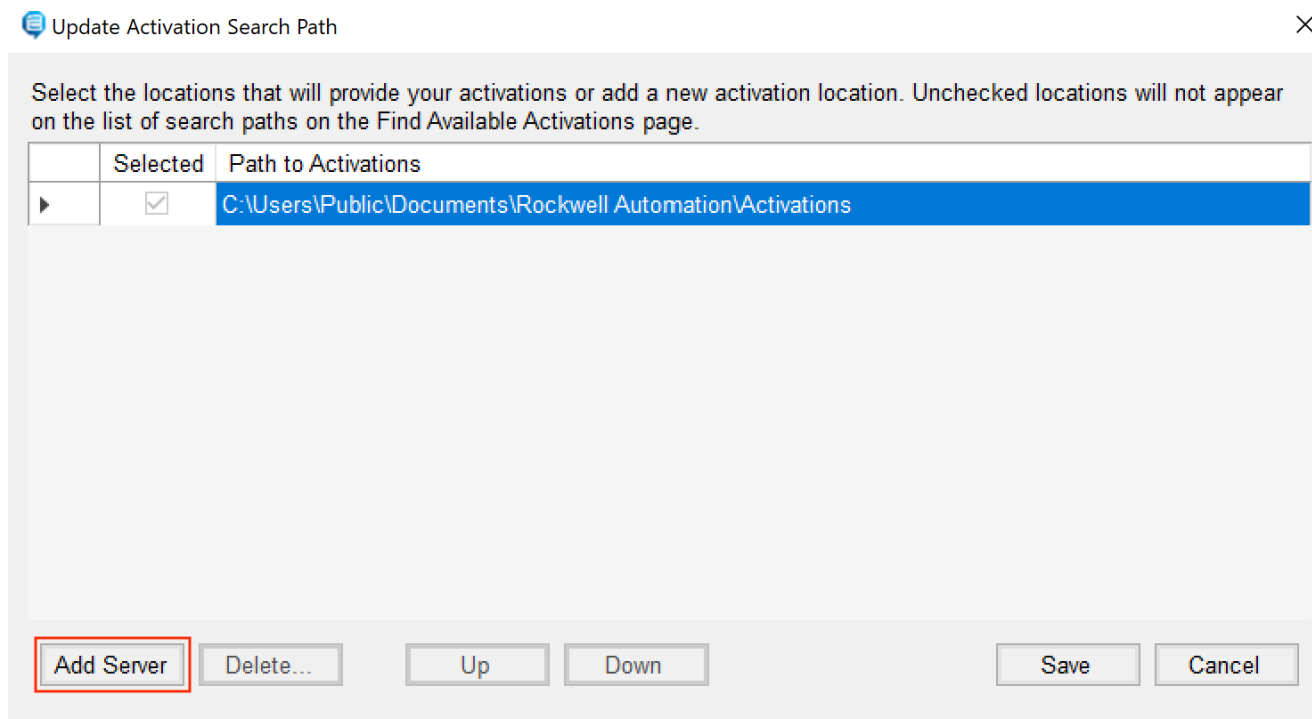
Update Activation Search Path

Select the locations that will provide your activations or add a new activation location. Unchecked locations will not appear on the list of search paths on the Find Available Activations page.

| | Selected | Path to Activations |
|---|---|---|
| ▸ | ✓ | C:\Users\Public\Documents\Rockwell Automation\Activations |

Add Server
Delete...
Up
Down
Save
Cancel